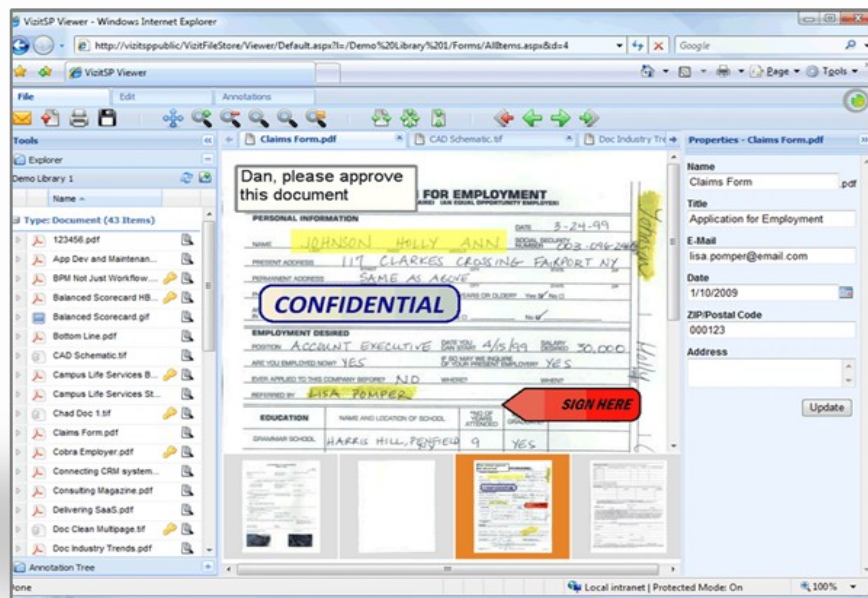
VizitSP Viewer - Windows Internet Explorer

http://vizitsppublic/VizitFileStore/Viewer/Default.aspx?l=/Demo%20Library%201/Forms/AllItems.aspx&d=4

Google

VizitSP Viewer

Page ▾ Tools ▾

File | Edit | Annotations

Tools

Explorer

Demo Library 1

Name

Type: Document (43 Items)

123456.pdf
App Dev and Maintenan...
BPM Not Just Workflow....
Balanced Scorecard HB...
Balanced Scorecard.gif
Bottom Line.pdf
CAD Schematic.tif
Campus Life Services B...
Campus Life Services St...
Chad Doc 1.tif
Claims Form.pdf
Cobra Employer.pdf
Connecting CRM system...
Consulting Magazine.pdf
Delivering SaaS.pdf
Doc Clean Multipage.tif
Doc Industry Trends.pdf

Annotation Tree

Claims Form.pdf | CAD Schematic.tif | Doc Industry Tre

Dan, please approve this document

FOR EMPLOYMENT

PERSONAL INFORMATION

DATE 3-24-99

NAME JOHNSON HOLLY ANN

PRESENT ADDRESS 117 CLARKES CROSSING FAIRPORT NY

PERMANENT ADDRESS SAME AS ABOVE

CONFIDENTIAL

EMPLOYMENT DESIRED

POSITION ACCOUNT EXECUTIVE DATE YOU CAN START 4/5/99 SALARY DESIRED 30,000

ARE YOU EMPLOYED NOW? YES IF SO MAY WE INQUIRE OF YOUR PRESENT EMPLOYER? YES

EVER APPLIED TO THIS COMPANY BEFORE? NO WHERE? WHEN?

REFERRED BY LISA POMPER

SIGN HERE

EDUCATION | NAME AND LOCATION OF SCHOOL | NO. OF YEARS ATTENDED

GRAMMAR SCHOOL HARRIS HILL, PENFIELD 9 YES

Properties - Claims Form.pdf

Name
Claims Form .pdf

Title
Application for Employment

E-Mail
lisa.pomper@email.com

Date
1/10/2009

ZIP/Postal Code
000123

Address

Update

one

Local intranet | Protected Mode: On

100%